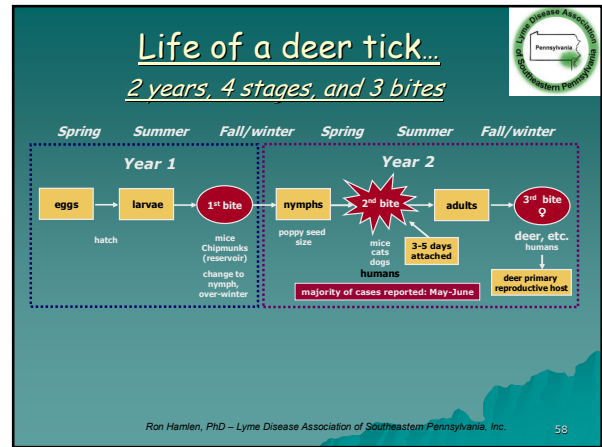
Life of a deer tick…

2 years, 4 stages, and 3 bites

Lyme Disease Association of Southeastern Pennsylvania

Pennsylvania

Spring Summer Fall/winter Spring Summer Fall/winter

Year 1

eggs

larvae

1st bite

hatch

mice Chipmunks (reservoir)

change to nymph, over-winter

Year 2

nymphs

2nd bite

adults

3rd bite ♀

poppy seed size

mice cats dogs humans

3-5 days attached

deer, etc. humans

majority of cases reported: May-June

deer primary reproductive host

Ron Hamlen, PhD – Lyme Disease Association of Southeastern Pennsylvania, Inc.

58